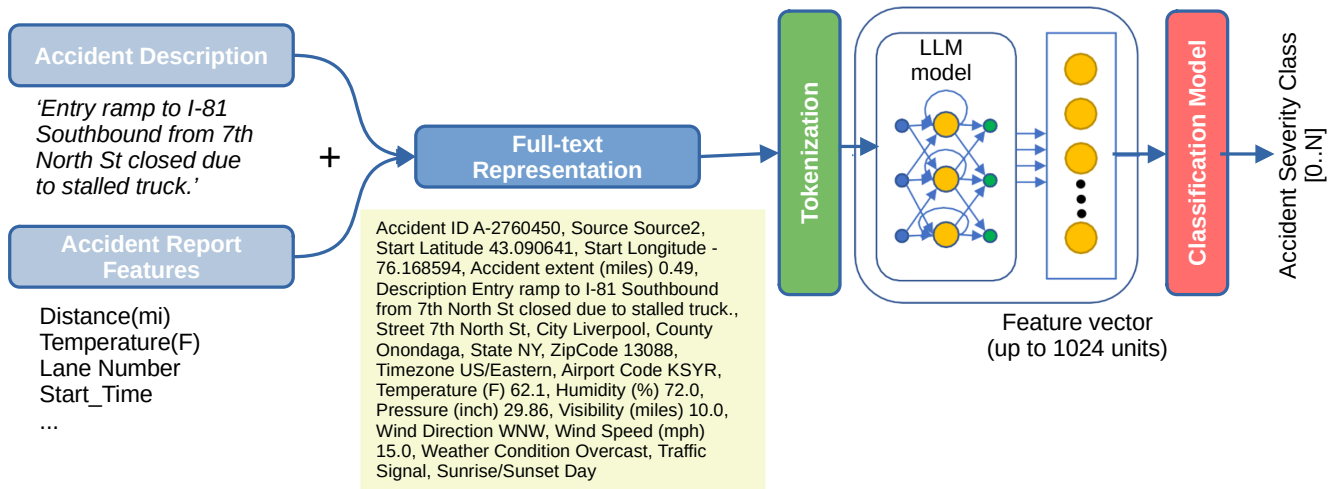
Accident Description

'Entry ramp to I-81 Southbound from 7th North St closed due to stalled truck.'

+

Accident Report Features

Distance(mi)
Temperature(F)
Lane Number
Start_Time
...

Full-text Representation

Accident ID A-2760450, Source Source2, Start Latitude 43.090641, Start Longitude -76.168594, Accident extent (miles) 0.49, Description Entry ramp to I-81 Southbound from 7th North St closed due to stalled truck., Street 7th North St, City Liverpool, County Onondaga, State NY, ZipCode 13088, Timezone US/Eastern, Airport Code KSYR, Temperature (F) 62.1, Humidity (%) 72.0, Pressure (inch) 29.86, Visibility (miles) 10.0, Wind Direction WNW, Wind Speed (mph) 15.0, Weather Condition Overcast, Traffic Signal, Sunrise/Sunset Day

Tokenization

LLM model

Feature vector
(up to 1024 units)

Classification Model

Accident Severity Class
[0..N]